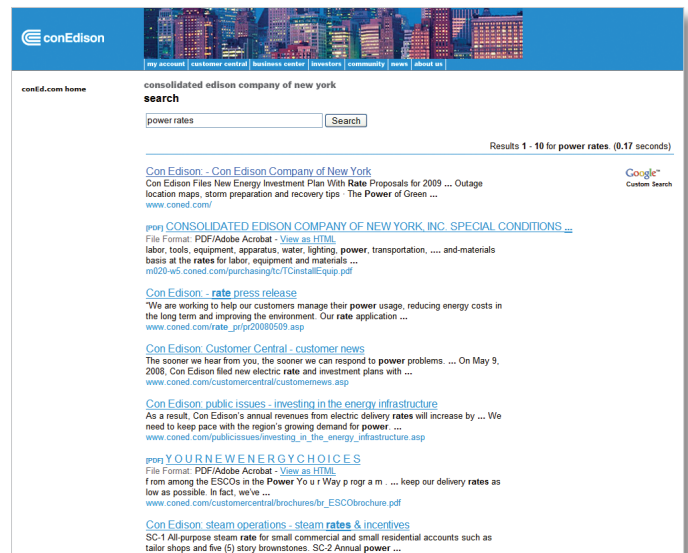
conEdison

my account | customer central | business center | investors | community | news | about us

conEd.com home

consolidated edison company of new york

search

power rates

Search

Results 1 - 10 for power rates. (0.17 seconds)

Google™ Custom Search

Con Edison: - Con Edison Company of New York
Con Edison Files New Energy Investment Plan With Rate Proposals for 2009 ... Outage location maps, storm preparation and recovery tips · The Power of Green ...
www.coned.com/

[PDF] CONSOLIDATED EDISON COMPANY OF NEW YORK, INC. SPECIAL CONDITIONS ...
File Format: PDF/Adobe Acrobat - View as HTML
labor, tools, equipment, apparatus, water, lighting, power, transportation, .... and-materials basis at the rates for labor, equipment and materials ...
m020-w5.coned.com/purchasing/tc/TCinstallEquip.pdf

Con Edison: - rate press release
"We are working to help our customers manage their power usage, reducing energy costs in the long term and improving the environment. Our rate application ...
www.coned.com/rate_pr/pr20080509.asp

Con Edison: Customer Central - customer news
The sooner we hear from you, the sooner we can respond to power problems. ... On May 9, 2008, Con Edison filed new electric rate and investment plans with ...
www.coned.com/customercentral/customernews.asp

Con Edison: public issues - investing in the energy infrastructure
As a result, Con Edison's annual revenues from electric delivery rates will increase by ... We need to keep pace with the region's growing demand for power. ...
www.coned.com/publicissues/investing_in_the_energy_infrastructure.asp

[PDF] Y O U R N E W E N E R G Y C H O I C E S
File Format: PDF/Adobe Acrobat - View as HTML
f rom among the ESCOs in the Power Yo u r Way p rogr a m . ... keep our delivery rates as low as possible. In fact, we've ...
www.coned.com/customercentral/brochures/br_ESCObrochure.pdf

Con Edison: steam operations - steam rates & incentives
SC-1 All-purpose steam rate for small commercial and small residential accounts such as tailor shops and five (5) story brownstones. SC-2 Annual power ...